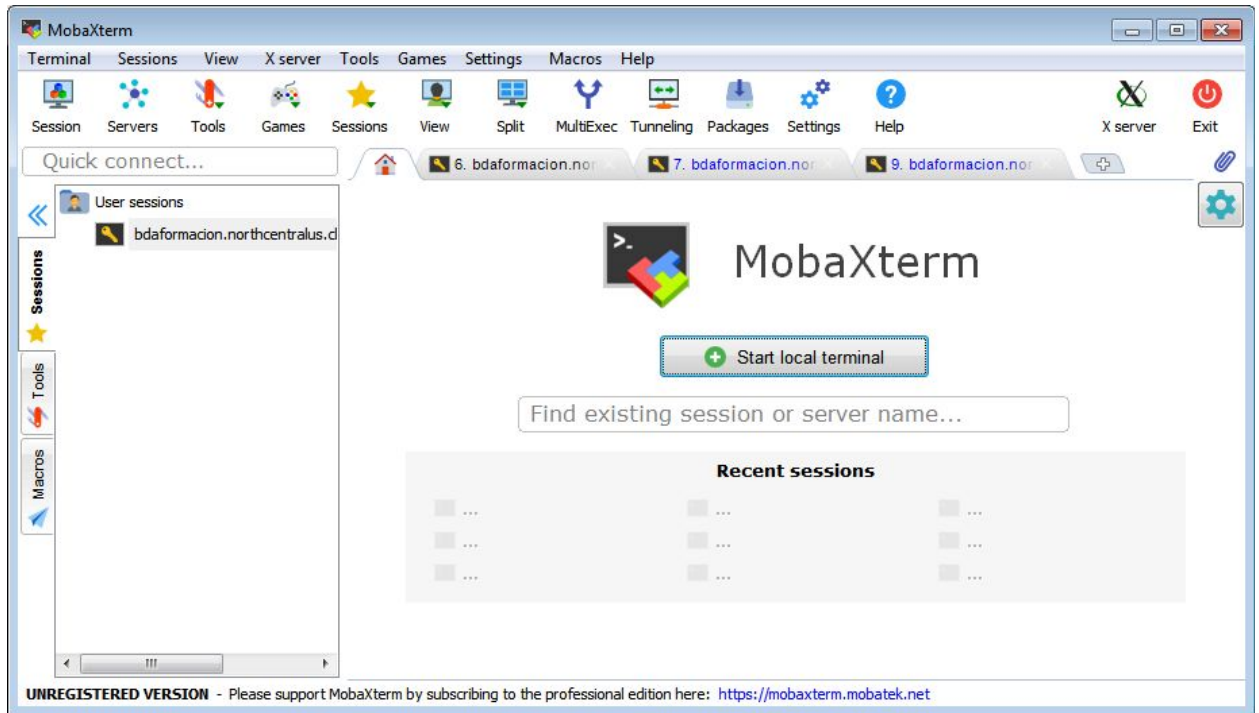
MobaXterm

Terminal Sessions View X server Tools Games Settings Macros Help

Session Servers Tools Games Sessions View Split MultiExec Tunneling Packages Settings Help X server Exit

Quick connect...

6. bdaformacion.nor 7. bdaformacion.nor 9. bdaformacion.nor

User sessions

bdaformacion.northcentralus.cl

Sessions

Tools

Macros

MobaXterm

Start local terminal

Find existing session or server name...

Recent sessions

...
...
...
...
...
...
...
...
...

UNREGISTERED VERSION - Please support MobaXterm by subscribing to the professional edition here: https://mobaxterm.mobatek.net